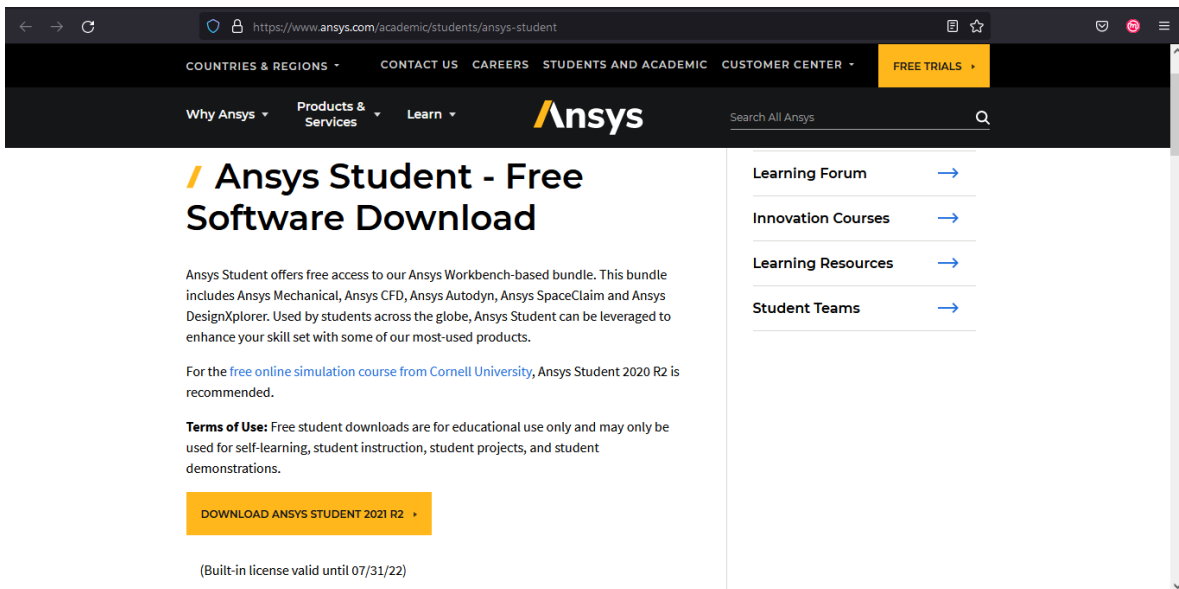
https://www.ansys.com/academic/students/ansys-student

COUNTRIES & REGIONS CONTACT US CAREERS STUDENTS AND ACADEMIC CUSTOMER CENTER FREE TRIALS

Why Ansys Products & Services Learn Ansys Search All Ansys

Ansys Student - Free Software Download

Ansys Student offers free access to our Ansys Workbench-based bundle. This bundle includes Ansys Mechanical, Ansys CFD, Ansys Autodyn, Ansys SpaceClaim and Ansys DesignXplorer. Used by students across the globe, Ansys Student can be leveraged to enhance your skill set with some of our most-used products.

For the free online simulation course from Cornell University, Ansys Student 2020 R2 is recommended.

**Terms of Use:** Free student downloads are for educational use only and may only be used for self-learning, student instruction, student projects, and student demonstrations.

DOWNLOAD ANSYS STUDENT 2021 R2

(Built-in license valid until 07/31/22)

Learning Forum

Innovation Courses

Learning Resources

Student Teams